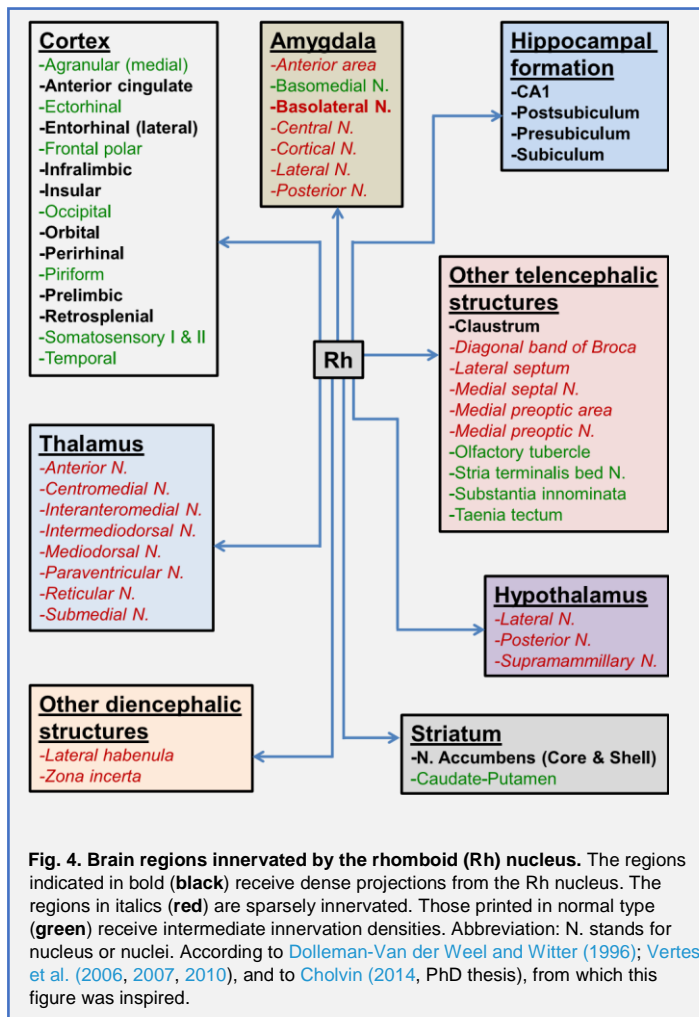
Cortex
-Agranular (medial)
-Anterior cingulate
-Ectorhinal
-Entorhinal (lateral)
-Frontal polar
-Infralimbic
-Insular
-Occipital
-Orbital
-Perirhinal
-Piriform
-Prelimbic
-Retrosplenial
-Somatosensory I & II
-Temporal

Amygdala
-Anterior area
-Basomedial N.
-Basolateral N.
-Central N.
-Cortical N.
-Lateral N.
-Posterior N.

Hippocampal formation
-CA1
-Postsubiculum
-Presubiculum
-Subiculum

Other telencephalic structures
-Claustrum
-Diagonal band of Broca
-Lateral septum
-Medial septal N.
-Medial preoptic area
-Medial preoptic N.
-Olfactory tubercle
-Stria terminalis bed N.
-Substantia innominata
-Taenia tectum

Rh

Thalamus
-Anterior N.
-Centromedial N.
-Interanteromedial N.
-Intermediodorsal N.
-Mediodorsal N.
-Paraventricular N.
-Reticular N.
-Submedial N.

Hypothalamus
-Lateral N.
-Posterior N.
-Supramammillary N.

Other diencephalic structures
-Lateral habenula
-Zona incerta

Striatum
-N. Accumbens (Core & Shell)
-Caudate-Putamen

Fig. 4. Brain regions innervated by the rhomboid (Rh) nucleus. The regions indicated in bold (black) receive dense projections from the Rh nucleus. The regions in italics (red) are sparsely innervated. Those printed in normal type (green) receive intermediate innervation densities. Abbreviation: N. stands for nucleus or nuclei. According to Dolleman-Van der Weel and Witter (1996); Vertes et al. (2006, 2007, 2010), and to Cholvin (2014, PhD thesis), from which this figure was inspired.